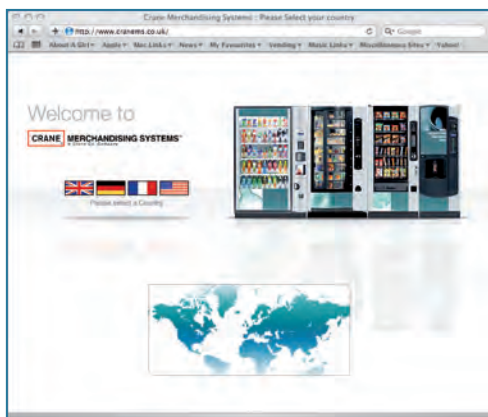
Crane Merchandising Systems : Please Select your country

http://www.cranems.co.uk/

Google

About A Girl Apple Mac Links News My Favourites Vending Music Links Miscellaneous Sites Yahoo!

Welcome to

CRANE MERCHANDISING SYSTEMS™

A Crane Co. Company

Please select a Country